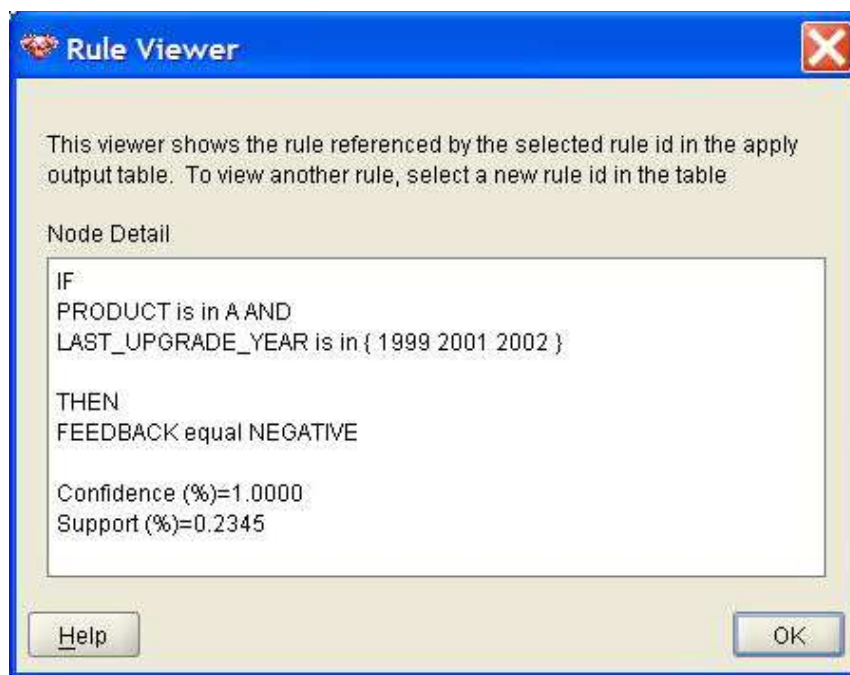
Rule Viewer

This viewer shows the rule referenced by the selected rule id in the apply output table. To view another rule, select a new rule id in the table

Node Detail

IF
PRODUCT is in A AND
LAST_UPGRADE_YEAR is in { 1999 2001 2002 }

THEN
FEEDBACK equal NEGATIVE

Confidence (%)=1.0000
Support (%)=0.2345

Help

OK